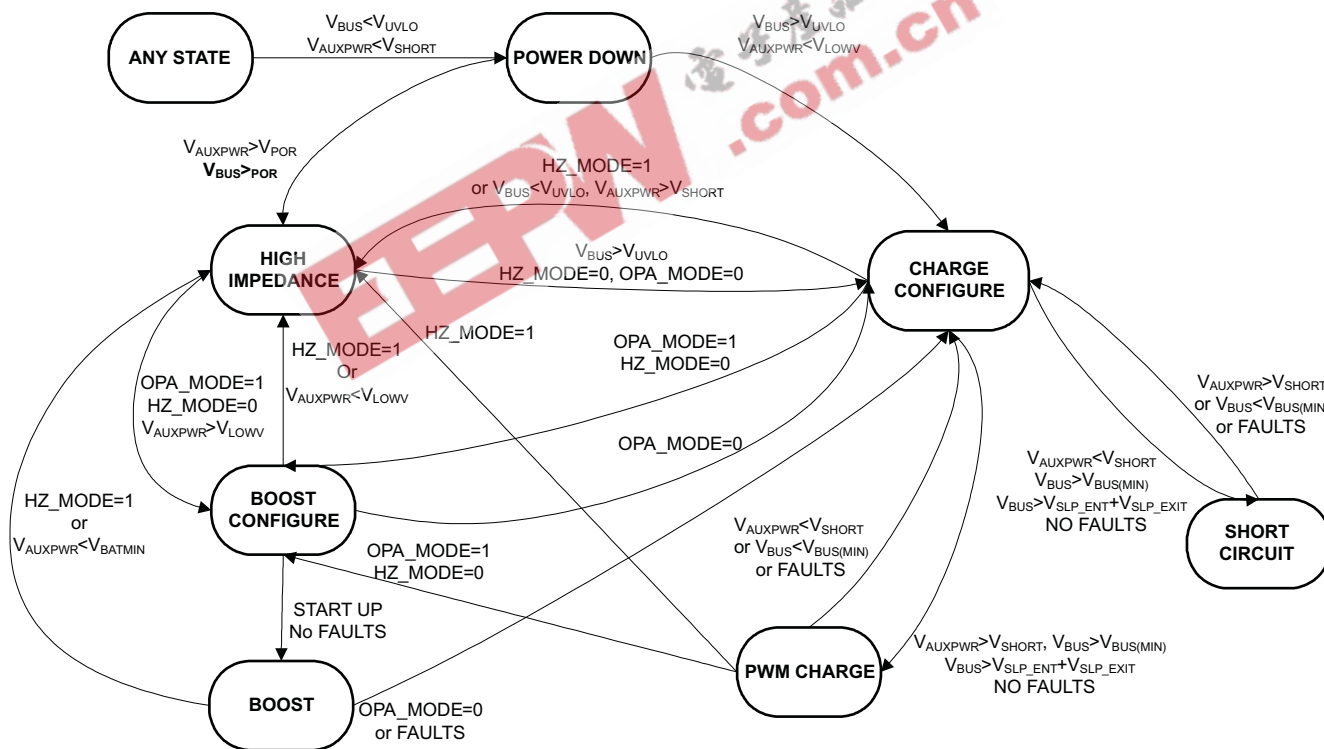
ANY STATE

$V_{BUS}$<$V_{UVLO}$
$V_{AUXPWR}$<$V_{SHORT}$

POWER DOWN

$V_{BUS}$>$V_{UVLO}$
$V_{AUXPWR}$<$V_{LOWV}$

.com.cn

$V_{AUXPWR}$>$V_{POR}$
$V_{BUS}$>$_{POR}$

HZ_MODE=1
or $V_{BUS}$<$V_{UVLO}$, $V_{AUXPWR}$>$V_{SHORT}$

HIGH IMPEDANCE

$V_{BUS}$>$V_{UVLO}$
HZ_MODE=0, OPA_MODE=0

CHARGE CONFIGURE

HZ_MODE=1

OPA_MODE=1
HZ_MODE=0

HZ_MODE=1
Or
$V_{AUXPWR}$<$V_{LOWV}$

OPA_MODE=1
HZ_MODE=0
$V_{AUXPWR}$>$V_{LOWV}$

$V_{AUXPWR}$>$V_{SHORT}$
or $V_{BUS}$<$V_{BUS(MIN)}$
or FAULTS

OPA_MODE=0

$V_{AUXPWR}$<$V_{SHORT}$
$V_{BUS}$>$V_{BUS(MIN)}$
$V_{BUS}$>$V_{SLP\_ENT}$+$V_{SLP\_EXIT}$
NO FAULTS

HZ_MODE=1
or
$V_{AUXPWR}$<$V_{BATMIN}$

BOOST CONFIGURE

SHORT CIRCUIT

$V_{AUXPWR}$<$V_{SHORT}$
or $V_{BUS}$<$V_{BUS(MIN)}$
or FAULTS

OPA_MODE=1
HZ_MODE=0

START UP
No FAULTS

PWM CHARGE

$V_{AUXPWR}$>$V_{SHORT}$, $V_{BUS}$>$V_{BUS(MIN)}$
$V_{BUS}$>$V_{SLP\_ENT}$+$V_{SLP\_EXIT}$
NO FAULTS

BOOST

OPA_MODE=0
or FAULTS